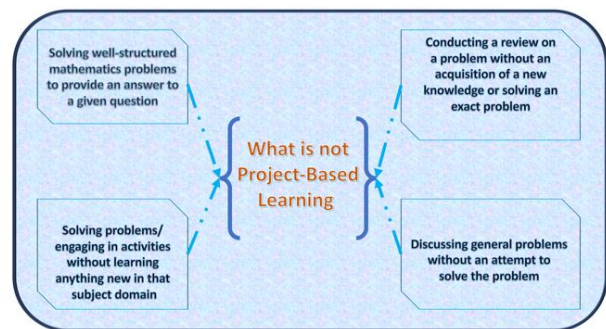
Solving well-structured mathematics problems to provide an answer to a given question

Conducting a review on a problem without an acquisition of a new knowledge or solving an exact problem

What is not Project-Based Learning

Solving problems/ engaging in activities without learning anything new in that subject domain

Discussing general problems without an attempt to solve the problem